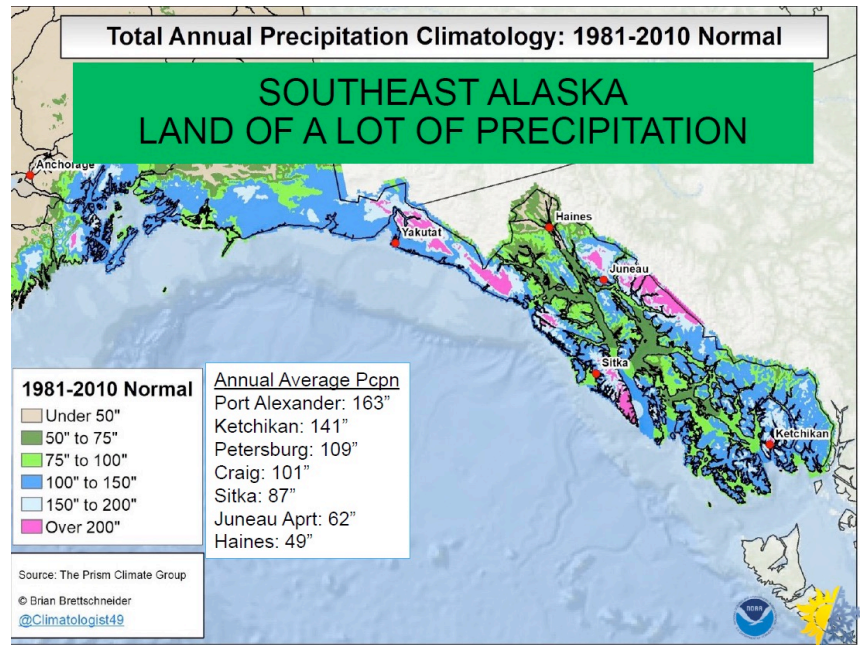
Total Annual Precipitation Climatology: 1981-2010 Normal

SOUTHEAST ALASKA
LAND OF A LOT OF PRECIPITATION

Anchorage
Yakutat
Haines
Juneau
Sitka
Ketchikan

1981-2010 Normal
Under 50"
50" to 75"
75" to 100"
100" to 150"
150" to 200"
Over 200"

Source: The Prism Climate Group
© Brian Brettschneider
@Climatologist49

Annual Average Pcpn
Port Alexander: 163"
Ketchikan: 141"
Petersburg: 109"
Craig: 101"
Sitka: 87"
Juneau Aprt: 62"
Haines: 49"

NOAA